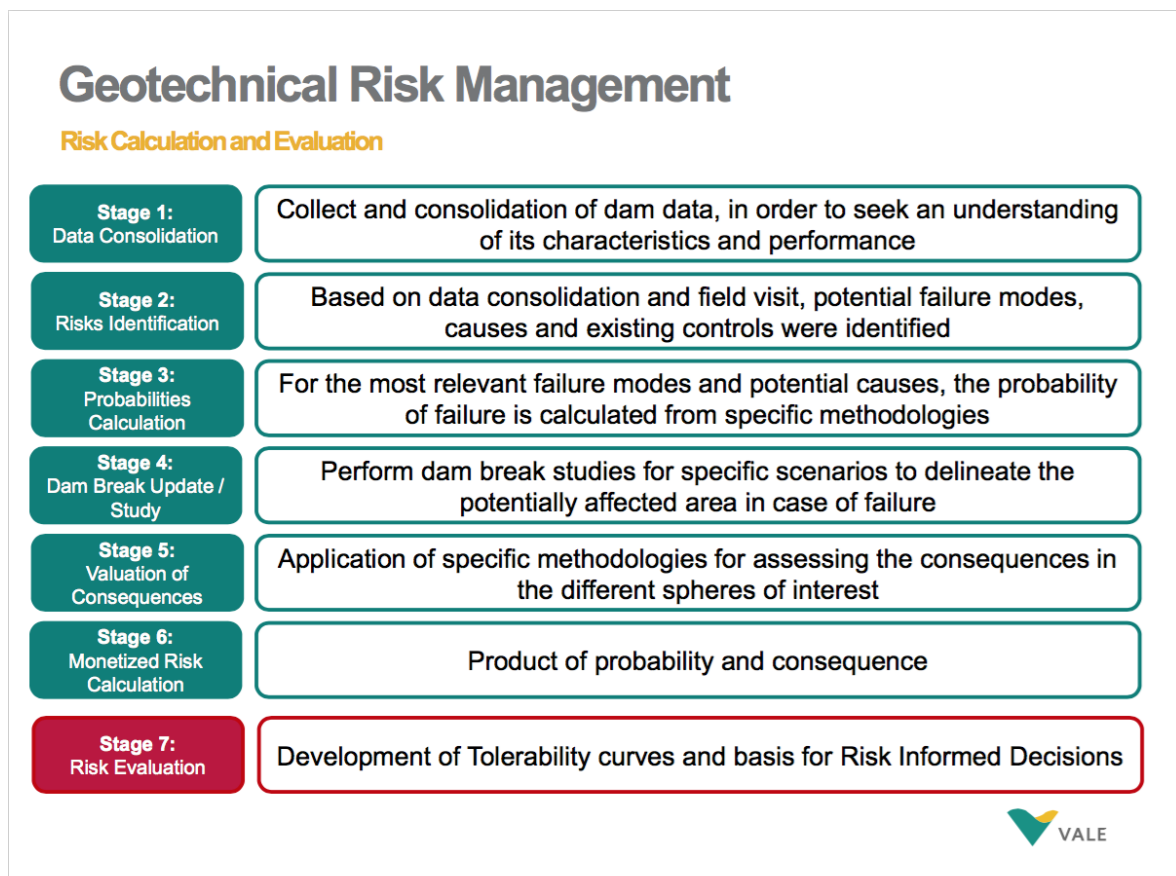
Geotechnical Risk Management

Risk Calculation and Evaluation

Stage 1: Data Consolidation

Collect and consolidation of dam data, in order to seek an understanding of its characteristics and performance

Stage 2: Risks Identification

Based on data consolidation and field visit, potential failure modes, causes and existing controls were identified

Stage 3: Probabilities Calculation

For the most relevant failure modes and potential causes, the probability of failure is calculated from specific methodologies

Stage 4: Dam Break Update / Study

Perform dam break studies for specific scenarios to delineate the potentially affected area in case of failure

Stage 5: Valuation of Consequences

Application of specific methodologies for assessing the consequences in the different spheres of interest

Stage 6: Monetized Risk Calculation

Product of probability and consequence

Stage 7: Risk Evaluation

Development of Tolerability curves and basis for Risk Informed Decisions

VALE